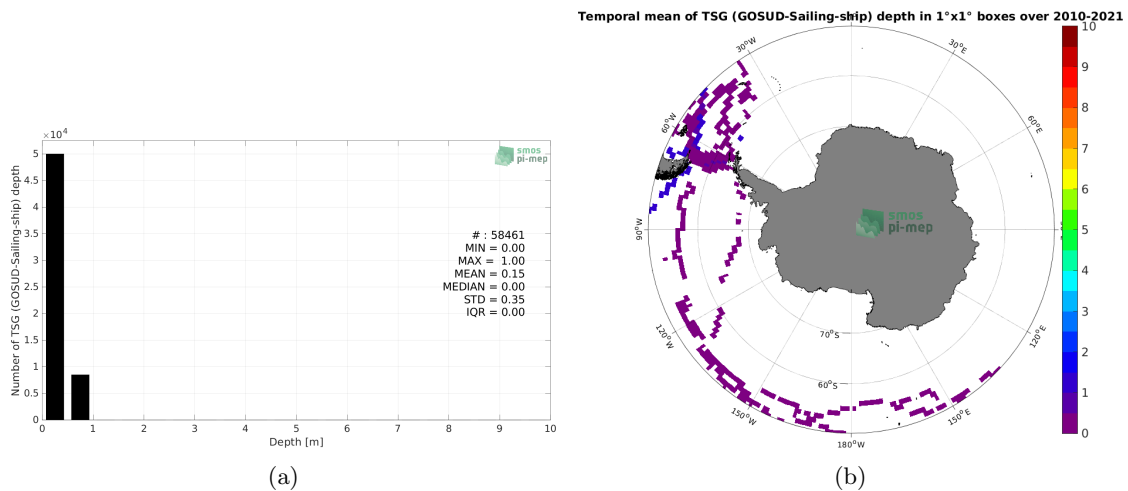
$\times 10^4$

5
4.5
4
3.5
3
2.5
2
1.5
1
0.5
0

Number of TSG (GOSUD-Sailing-ship) depth

smos pi-mep

# : 58461
MIN = 0.00
MAX = 1.00
MEAN = 0.15
MEDIAN = 0.00
STD = 0.35
IQR = 0.00

0 1 2 3 4 5 6 7 8 9 10

Depth [m]

(a)

Temporal mean of TSG (GOSUD-Sailing-ship) depth in 1°x1° boxes over 2010-2021

30°W
30°E
60°W
60°E
90°W
90°E
120°W
120°E
150°W
150°E
180°W
70°S
60°S

smos pi-mep

10
9
8
7
6
5
4
3
2
1
0

(b)